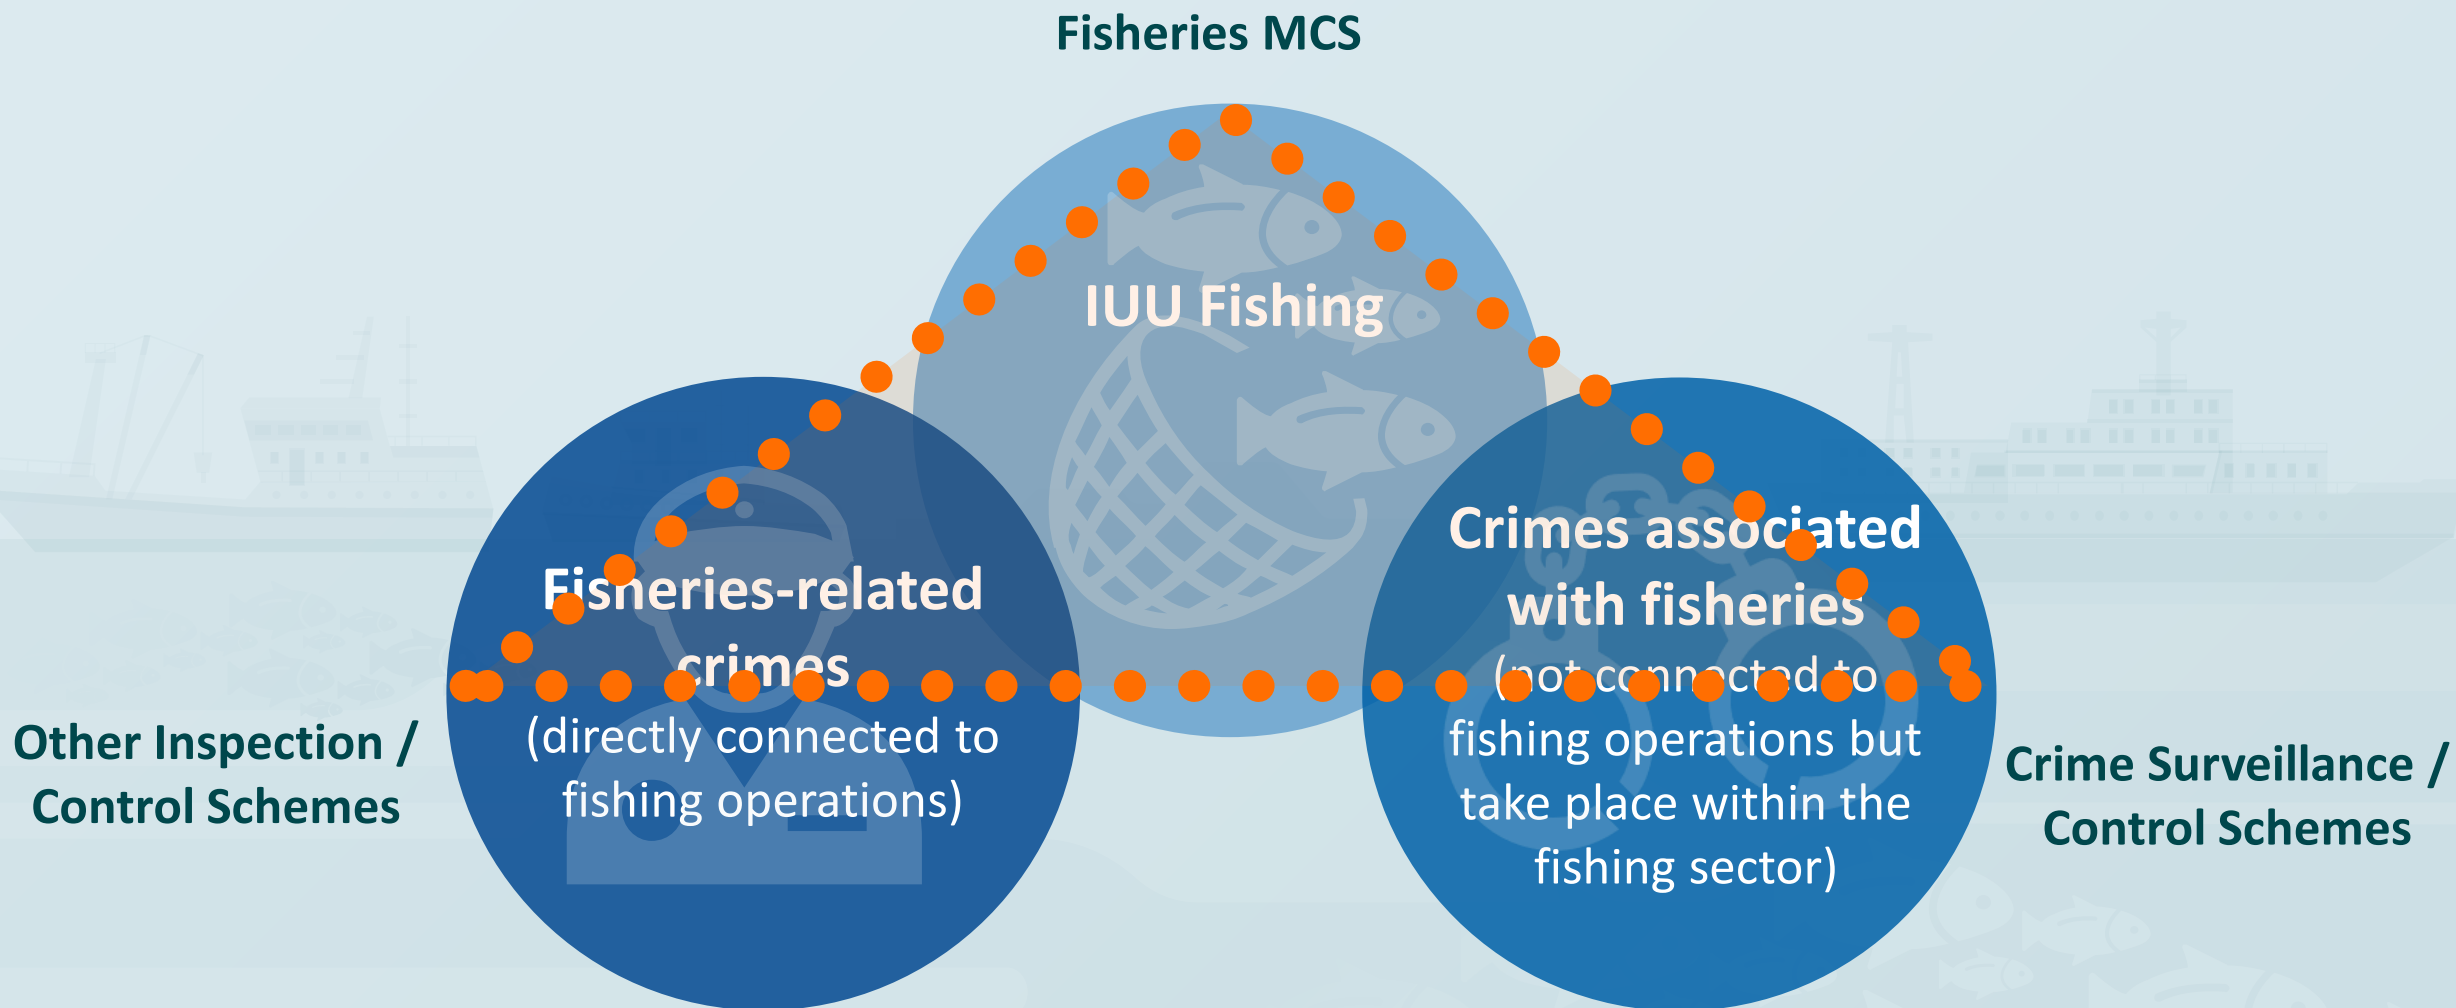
Fisheries MCS

IUU Fishing

Fisheries-related crimes
(directly connected to fishing operations)

Crimes associated with fisheries
(not connected to fishing operations but take place within the fishing sector)

Other Inspection / Control Schemes

Crime Surveillance / Control Schemes